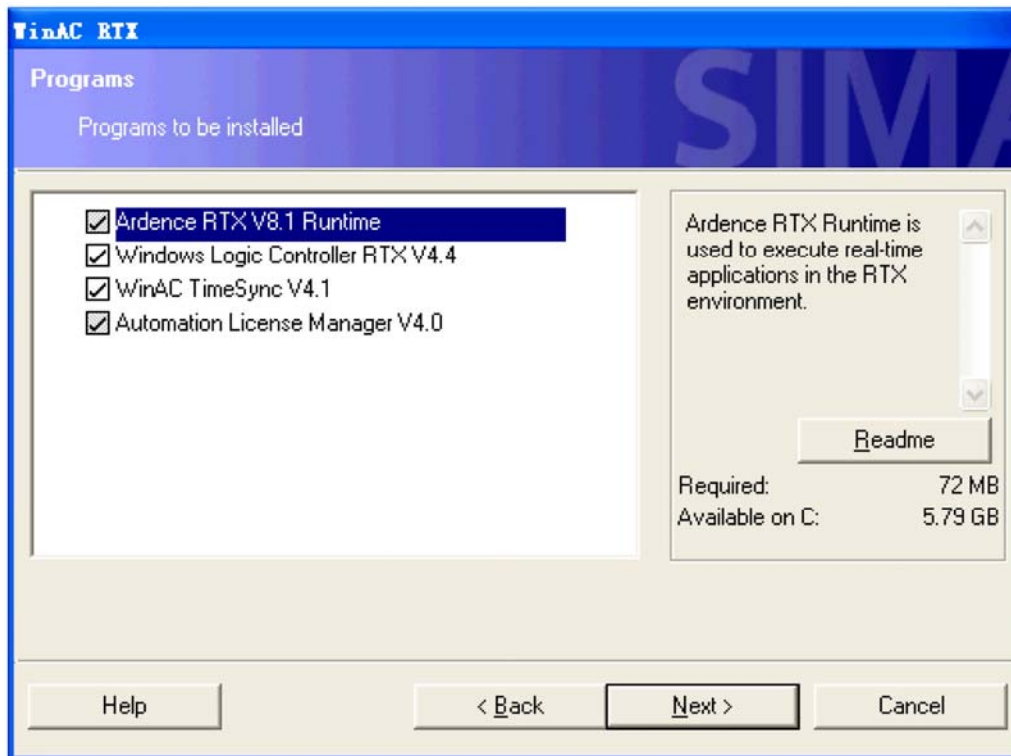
WinAC RTX

Programs

Programs to be installed

SIMA

Ardence RTX V8.1 Runtime
Windows Logic Controller RTX V4.4
WinAC TimeSync V4.1
Automation License Manager V4.0

Ardence RTX Runtime is used to execute real-time applications in the RTX environment.

Readme

Required: 72 MB
Available on C: 5.79 GB

Help
< Back
Next >
Cancel